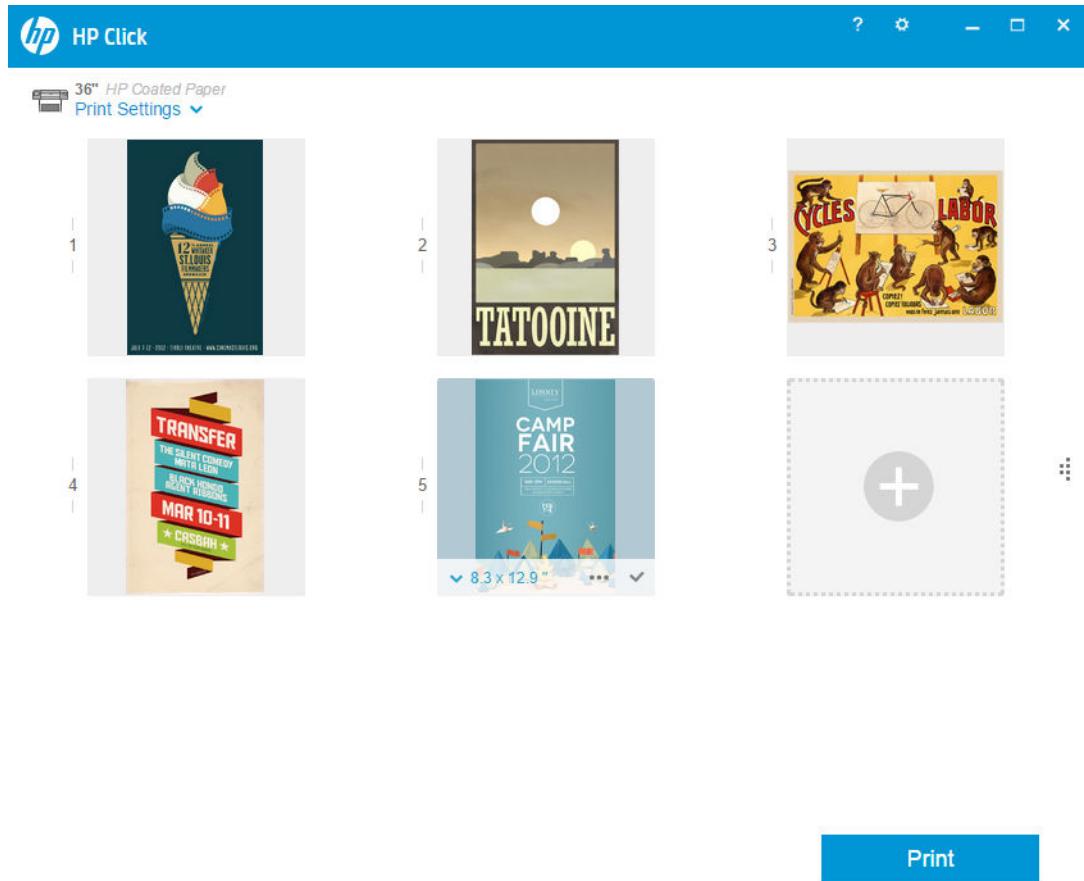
HP Click

?

36" HP Coated Paper
Print Settings

1

12 ST. LOUIS

2

TATOOINE

3

CYCLES LABOR

4

TRANSFER
THE SILENT COMEDY
MATIA LEON
BLACK HONDO
AGENT RIBBONS
MAR 10-11
CASBAH

5

CAMP FAIR 2012

8.3 x 12.9 "

Print